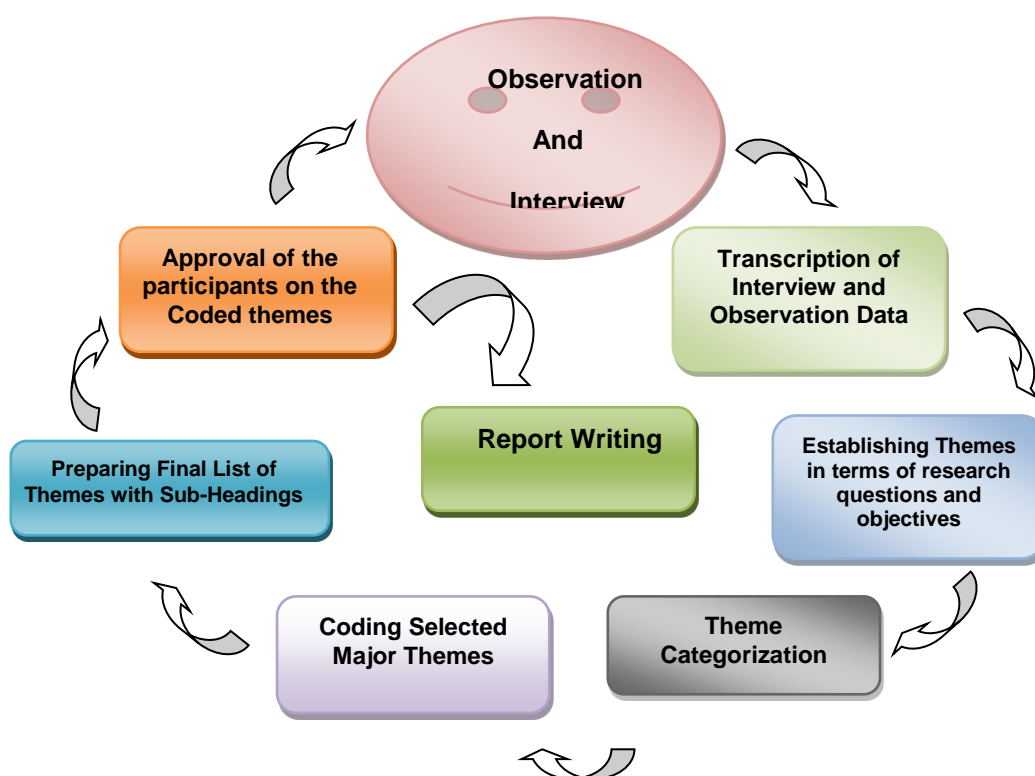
Observation

And

Interview

Transcription of Interview and Observation Data

Establishing Themes in terms of research questions and objectives

Theme Categorization

Coding Selected Major Themes

Preparing Final List of Themes with Sub-Headings

Approval of the participants on the Coded themes

Report Writing